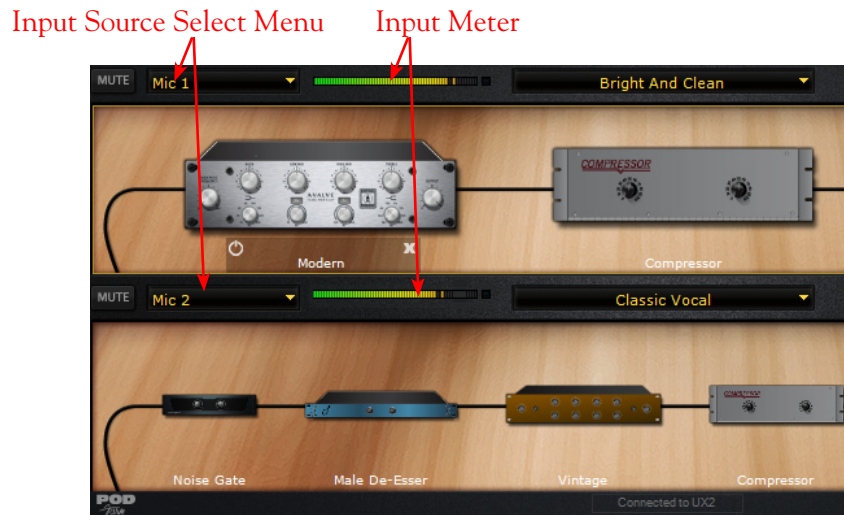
Input Source Select Menu
Input Meter

MUTE
Mic 1
Bright And Clean

AVALVE

COMPRESSOR

Modern
Compressor

MUTE
Mic 2
Classic Vocal

Noise Gate
Male De-Esser
Vintage
Compressor

POD Farm
Connected to UX2